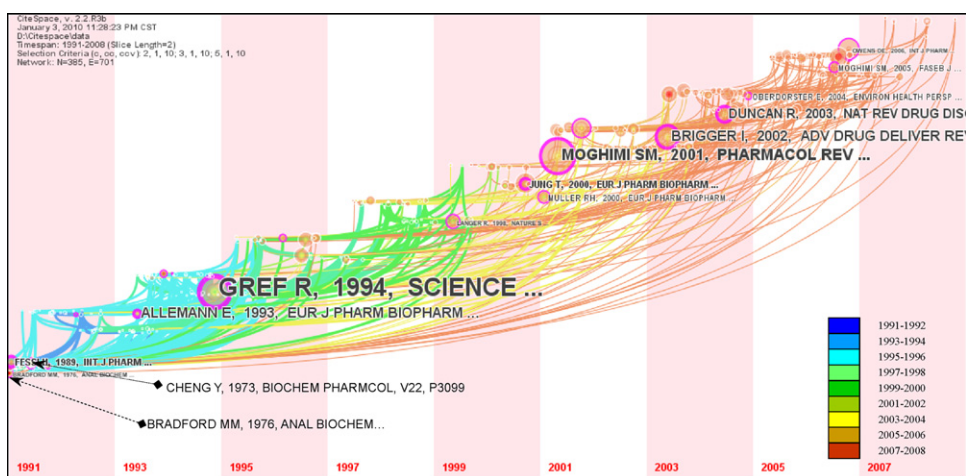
CiteSpace, v. 2.2.R3b
January 3, 2010 11:28:23 PM CST
D:\Citespace\data
Timespan: 1991-2008 (Slice Length=2)
Selection Criteria (c, cc, ccv): 2, 1, 10; 3, 1, 10; 5, 1, 10
Network: N=385, E=701

OWENS DE, 2006, INT J PHARM ...
MOGHIMI SM, 2005, FASEB J ...
OBERDORSTER E, 2004, ENVIRON HEALTH PERSP ...
DUNCAN R, 2003, NAT REV DRUG DISC
BRIGGER I, 2002, ADV DRUG DELIVER REV
MOGHIMI SM, 2001, PHARMACOL REV ...
JUNG T, 2000, EUR J PHARM BIOPHARM ...
MULLER RH, 2000, EUR J PHARM BIOPHARM ...
LANGER R, 1998, NATURE ...
GREF R, 1994, SCIENCE ...
ALLEMANN E, 1993, EUR J PHARM BIOPHARM ...
FESSI H, 1989, INT J PHARM ...
BRADFORD MM, 1976, ANAL BIOCHEM ...
CHENG Y, 1973, BIOCHEM PHARMCOL, V22, P3099
BRADFORD MM, 1976, ANAL BIOCHEM...

1991-1992
1993-1994
1995-1996
1997-1998
1999-2000
2001-2002
2003-2004
2005-2006
2007-2008

1991
1993
1995
1997
1999
2001
2003
2005
2007